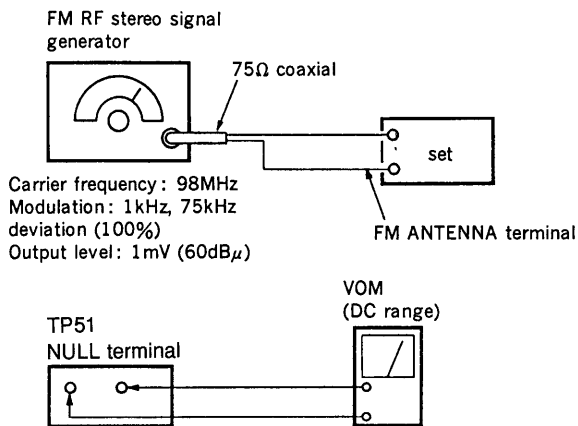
FM RF stereo signal generator

75Ω coaxial

set

Carrier frequency: 98MHz
Modulation: 1kHz, 75kHz deviation (100%)
Output level: 1mV (60dB$\mu$)

FM ANTENNA terminal

VOM
(DC range)

TP51
NULL terminal